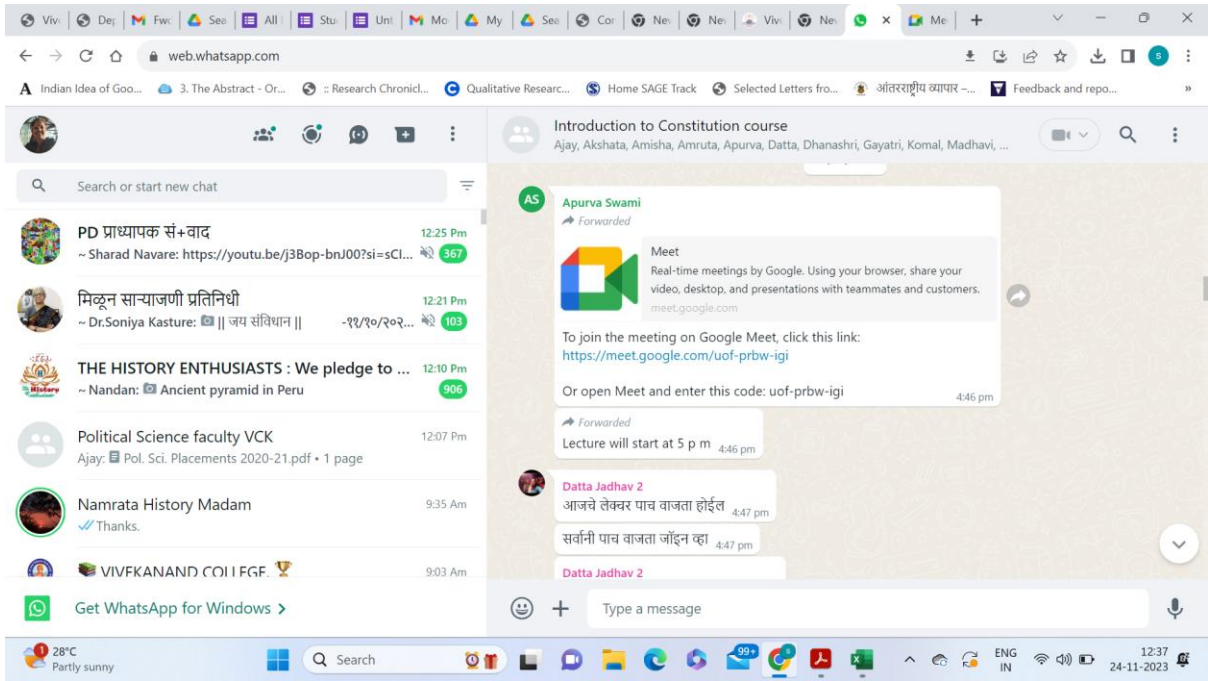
Viv | Dep | Fwc | Sea | All | Stu | Uni | Mo | My | Sea | Cor | Nev | Nev | Viv | Nev | × | Me | +

web.whatsapp.com

Indian Idea of Goo... 3. The Abstract - Or... :: Research Chronicl... Qualitative Researc... Home SAGE Track Selected Letters fro... अंतरराष्ट्रीय व्यापार -... Feedback and repo...

Search or start new chat

PD प्राध्यापक सं+वाद 12:25 Pm
~ Sharad Navare: https://youtu.be/j3Bop-bnJ00?si=sCl... 367

मिळून साऱ्याजणी प्रतिनिधी 12:21 Pm
~ Dr.Soniya Kasture: || जय संविधान || -११/१०/२०२... 103

THE HISTORY ENTHUSIASTS : We pledge to ... 12:10 Pm
~ Nandan: Ancient pyramid in Peru 906

Political Science faculty VCK 12:07 Pm
Ajay: Pol. Sci. Placements 2020-21.pdf • 1 page

Namrata History Madam 9:35 Am
Thanks.

VIVEKANAND COLLEGE 9:03 Am

Get WhatsApp for Windows >

Introduction to Constitution course
Ajay, Akshata, Amisha, Amruta, Apurva, Datta, Dhanashri, Gayatri, Komal, Madhavi, ...

AS
Apurva Swami
Forwarded

Meet
Real-time meetings by Google. Using your browser, share your video, desktop, and presentations with teammates and customers.
meet.google.com

To join the meeting on Google Meet, click this link:
https://meet.google.com/uof-prbw-igi

Or open Meet and enter this code: uof-prbw-igi
4:46 pm

Forwarded
Lecture will start at 5 p m 4:46 pm

Datta Jadhav 2
आजचे लेक्चर पाच वाजता होईल 4:47 pm

सर्वांनी पाच वाजता जॉइन व्हा 4:47 pm

Datta Jadhav 2

Type a message

28°C
Partly sunny
Search
99+
ENG IN
12:37
24-11-2023